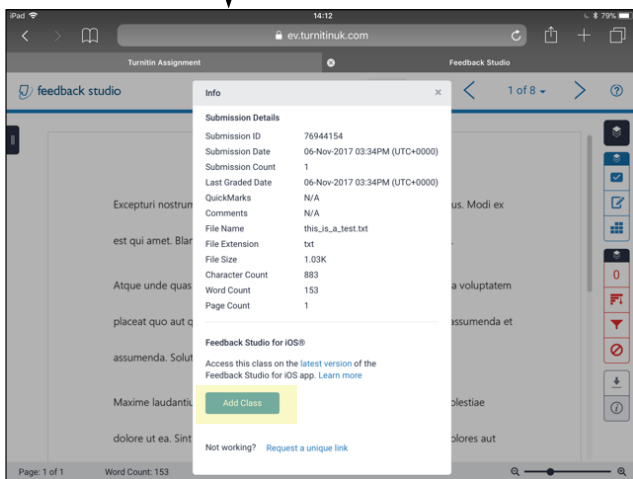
iPad 14:12 79%

ev.turnitinuk.com

Turnitin Assignment

Feedback Studio

feedback studio

1 of 8

Info

Submission Details

| | |
|---|---|
| Submission ID | 76944154 |
| Submission Date | 06-Nov-2017 03:34PM (UTC+0000) |
| Submission Count | 1 |
| Last Graded Date | 06-Nov-2017 03:34PM (UTC+0000) |
| QuickMarks | N/A |
| Comments | N/A |
| File Name | this_is_a_test.txt |
| File Extension | txt |
| File Size | 1.03K |
| Character Count | 883 |
| Word Count | 153 |
| Page Count | 1 |

Feedback Studio for iOS®

Access this class on the latest version of the Feedback Studio for iOS app. Learn more

Add Class

Not working? Request a unique link

Excepturi nostrum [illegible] us. Modi ex

est qui amet. Blar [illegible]

Atque unde quas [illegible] a voluptatem

placeat quo aut q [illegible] assumenda et

assumenda. Solut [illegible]

Maxime laudantiu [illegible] olestiae

dolore ut ea. Sint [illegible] olores aut

0

Page: 1 of 1

Word Count: 153